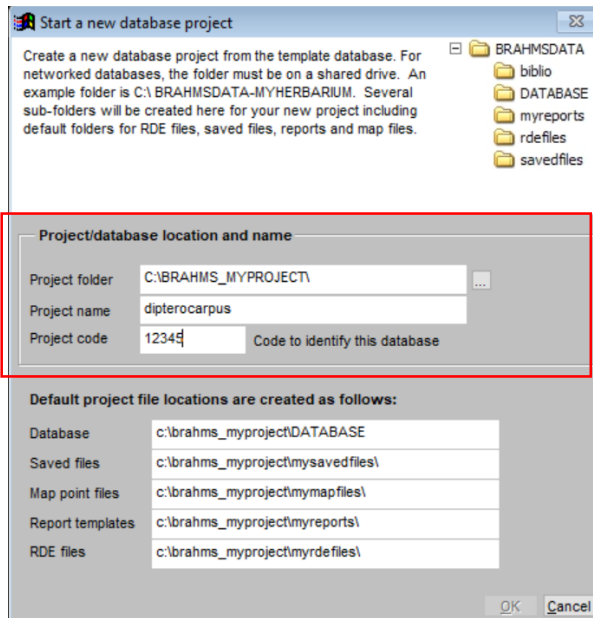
Start a new database project

Create a new database project from the template database. For networked databases, the folder must be on a shared drive. An example folder is C:\ BRAHMSDATA-MYHERBARIUM. Several sub-folders will be created here for your new project including default folders for RDE files, saved files, reports and map files.

BRAHMSDATA
biblio
DATABASE
myreports
rdefiles
savedfiles

Project/database location and name

Project folder C:\BRAHMS_MYPROJECT\ ...
Project name dipterocarpus
Project code 12345 Code to identify this database

Default project file locations are created as follows:

Database c:\brahms_myproject\DATABASE
Saved files c:\brahms_myproject\mysavedfiles\
Map point files c:\brahms_myproject\mymapfiles\
Report templates c:\brahms_myproject\myreports\
RDE files c:\brahms_myproject\myrdefiles\

OK Cancel